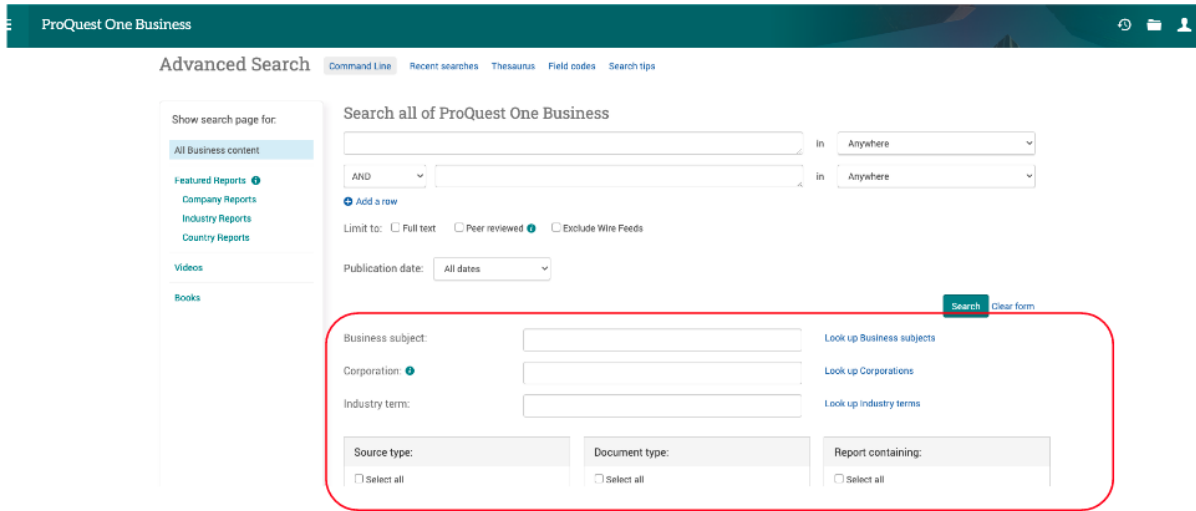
ProQuest One Business

Advanced Search
Command Line
Recent searches
Thesaurus
Field codes
Search tips

Show search page for:
All Business content
Featured Reports
Company Reports
Industry Reports
Country Reports
Videos
Books

Search all of ProQuest One Business

in Anywhere
AND
in Anywhere
Add a row
Limit to: Full text Peer reviewed Exclude Wire Feeds
Publication date: All dates
Search Clear form

Business subject: Look up Business subjects
Corporation: Look up Corporations
Industry term: Look up Industry terms

Source type:
Select all
Document type:
Select all
Report containing:
Select all